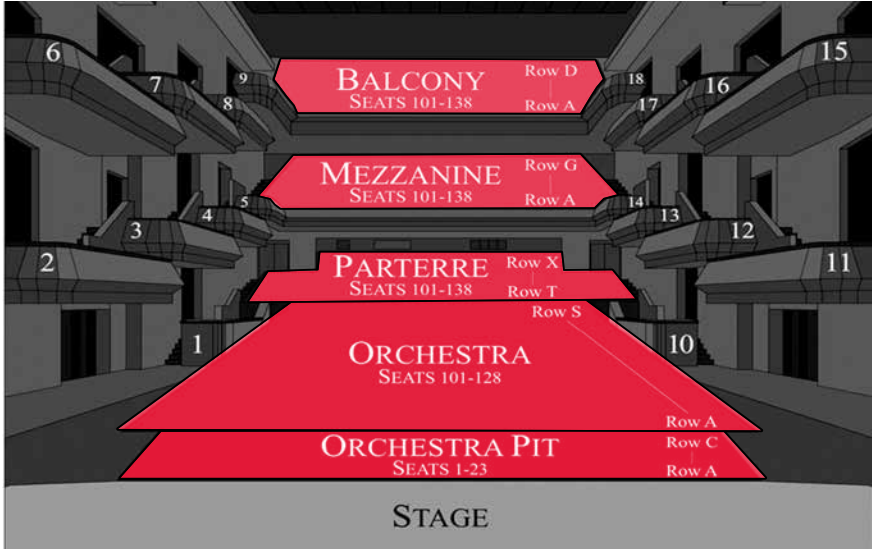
6

7

9

8

BALCONY
SEATS 101-138

Row D

Row A

18

17

16

15

MEZZANINE
SEATS 101-138

Row G

Row A

3

4

5

14

13

12

2

PARTERRE
SEATS 101-138

Row X

Row T

11

1

Row S

ORCHESTRA
SEATS 101-128

10

Row A

ORCHESTRA PIT
SEATS 1-23

Row C

Row A

STAGE